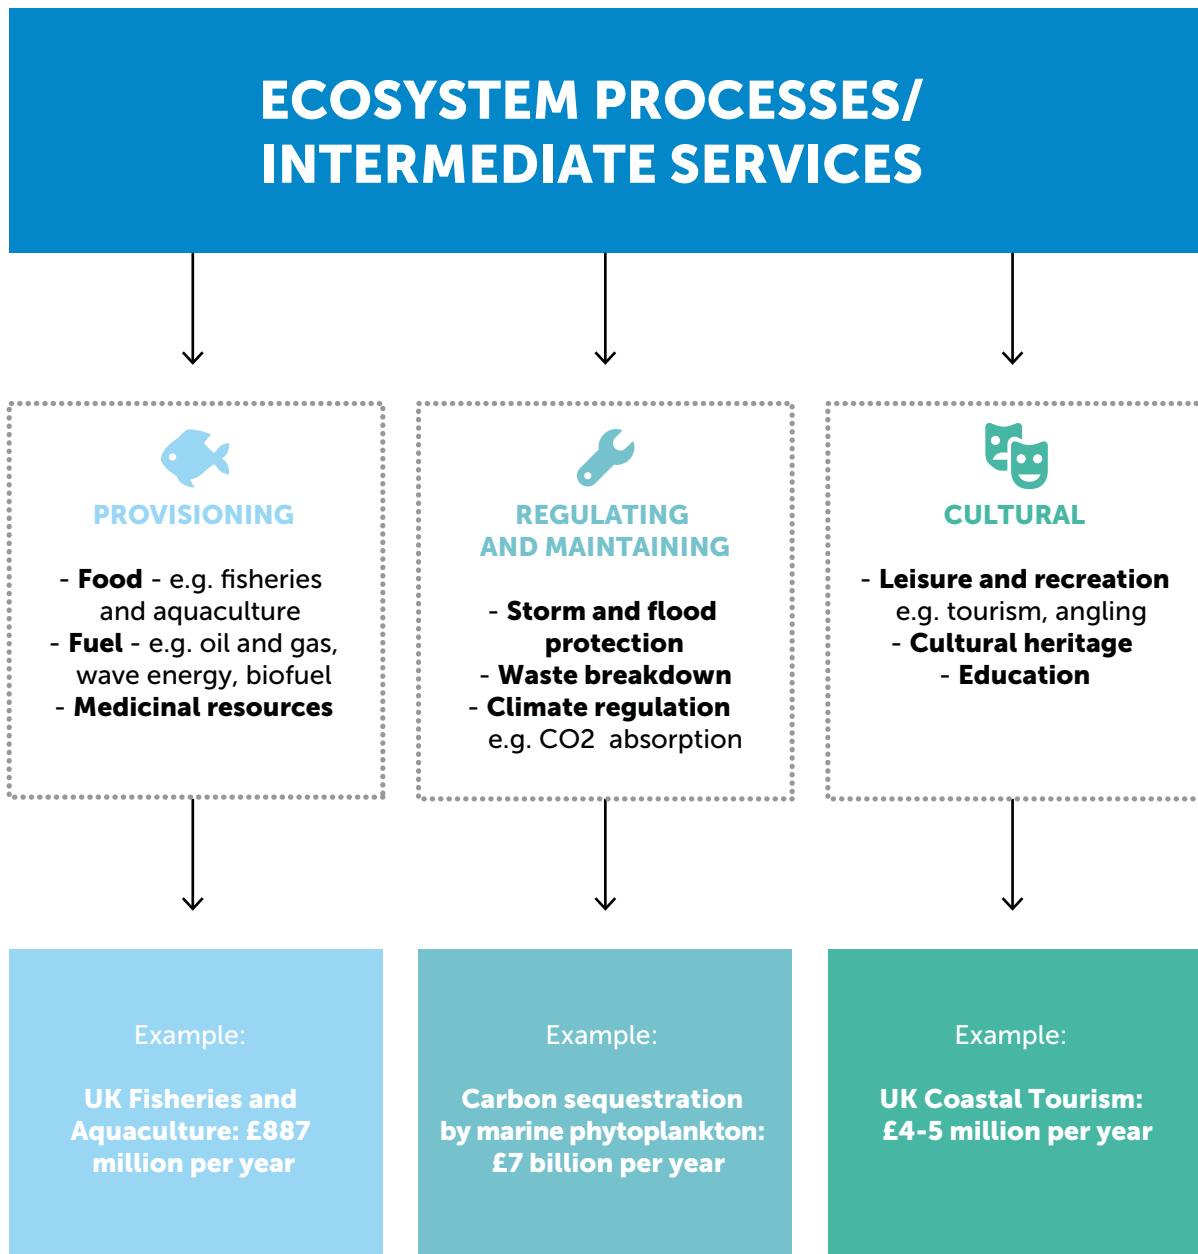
ECOSYSTEM PROCESSES/ INTERMEDIATE SERVICES

PROVISIONING

- Food - e.g. fisheries and aquaculture
- Fuel - e.g. oil and gas, wave energy, biofuel
- Medicinal resources

REGULATING AND MAINTAINING

- Storm and flood protection
- Waste breakdown
- Climate regulation e.g. CO2 absorption

CULTURAL

- Leisure and recreation e.g. tourism, angling
- Cultural heritage
- Education

Example:

UK Fisheries and Aquaculture: £887 million per year

Example:

Carbon sequestration by marine phytoplankton: £7 billion per year

Example:

UK Coastal Tourism: £4-5 million per year